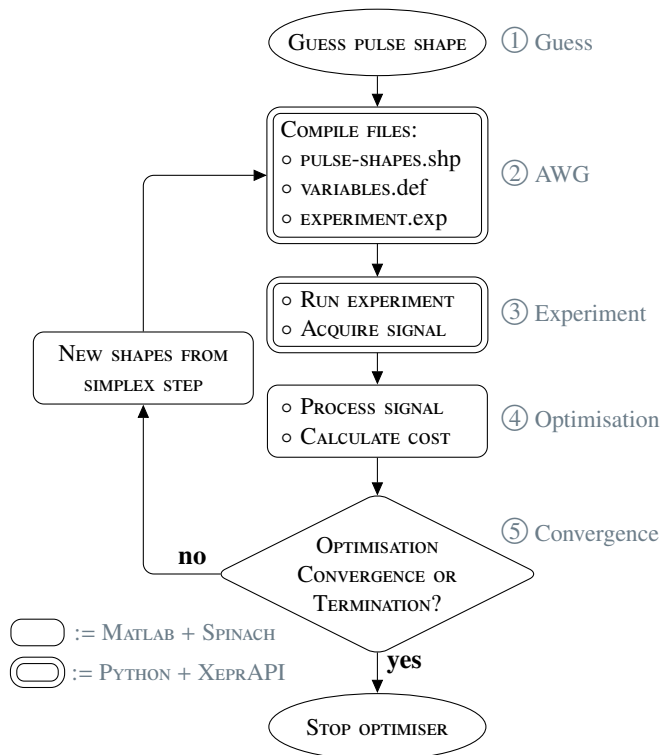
Guess pulse shape

① Guess

Compile files:
◦ pulse-shapes.shp
◦ variables.def
◦ experiment.exp

② AWG

◦ Run experiment
◦ Acquire signal

③ Experiment

New shapes from simplex step

◦ Process signal
◦ Calculate cost

④ Optimisation

⑤ Convergence

no

Optimisation Convergence or Termination?

:= Matlab + Spinach

:= Python + XeprAPI

yes

Stop optimiser